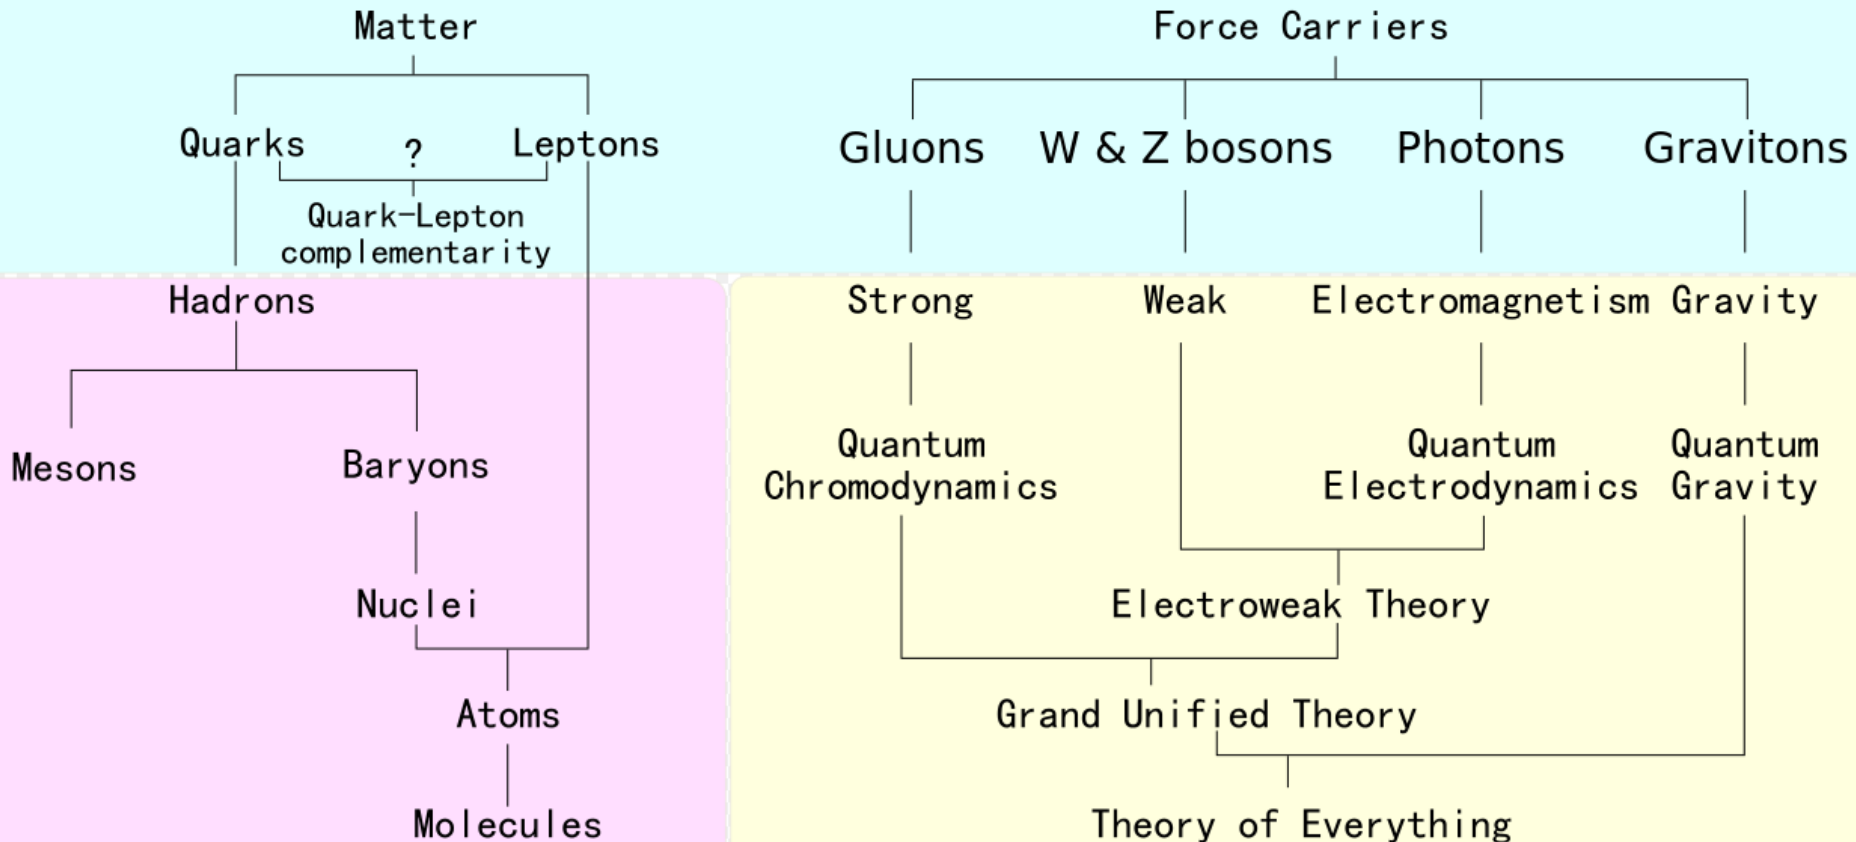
Matter

Quarks
?
Leptons

Quark-Lepton complementarity

Hadrons

Mesons
Baryons

Nuclei

Atoms

Molecules

Force Carriers

Gluons
W & Z bosons
Photons
Gravitons

Strong
Weak
Electromagnetism
Gravity

Quantum Chromodynamics
Quantum Electrodynamics
Quantum Gravity

Electroweak Theory

Grand Unified Theory

Theory of Everything